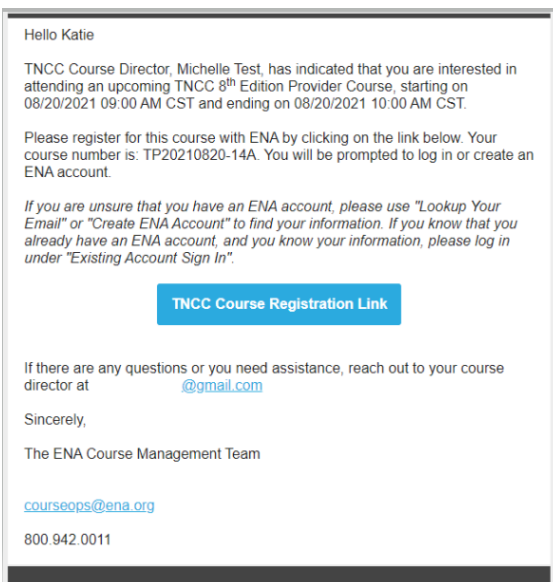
Hello Katie

TNCC Course Director, Michelle Test, has indicated that you are interested in attending an upcoming TNCC 8$^{th}$ Edition Provider Course, starting on 08/20/2021 09:00 AM CST and ending on 08/20/2021 10:00 AM CST.

Please register for this course with ENA by clicking on the link below. Your course number is: TP20210820-14A. You will be prompted to log in or create an ENA account.

If you are unsure that you have an ENA account, please use "Lookup Your Email" or "Create ENA Account" to find your information. If you know that you already have an ENA account, and you know your information, please log in under "Existing Account Sign In".

TNCC Course Registration Link

If there are any questions or you need assistance, reach out to your course director at @gmail.com

Sincerely,

The ENA Course Management Team

courseops@ena.org

800.942.0011